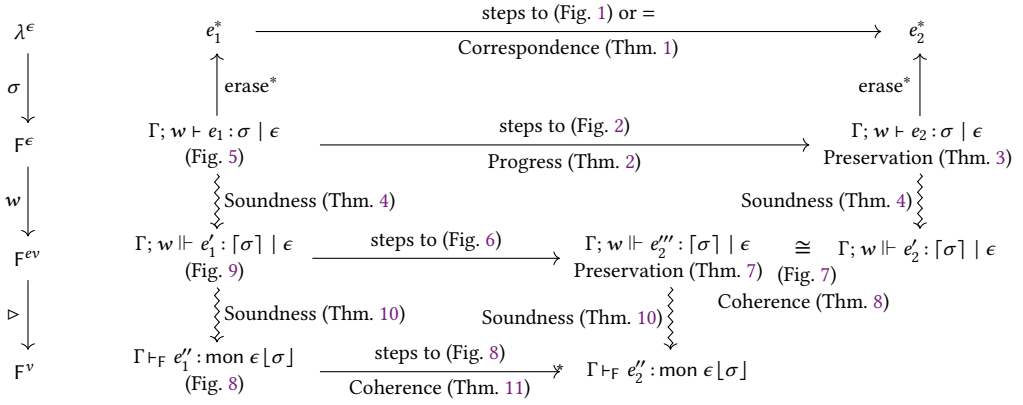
$\lambda^{\epsilon}$

$\sigma$

$\mathsf{F}^{\epsilon}$

$w$

$\mathsf{F}^{ev}$

$\triangleright$

$\mathsf{F}^{v}$

$e_1^*$ steps to (Fig. 1) or = Correspondence (Thm. 1) $e_2^*$

erase$^*$

erase$^*$

$\Gamma; w \vdash e_1 : \sigma \mid \epsilon$ (Fig. 5) steps to (Fig. 2) Progress (Thm. 2) $\Gamma; w \vdash e_2 : \sigma \mid \epsilon$ Preservation (Thm. 3)

Soundness (Thm. 4)

Soundness (Thm. 4)

$\Gamma; w \Vdash e_1' : \lceil \sigma \rceil \mid \epsilon$ (Fig. 9) steps to (Fig. 6) $\Gamma; w \Vdash e_2''' : \lceil \sigma \rceil \mid \epsilon$ Preservation (Thm. 7) $\cong$ (Fig. 7) Coherence (Thm. 8) $\Gamma; w \Vdash e_2' : \lceil \sigma \rceil \mid \epsilon$

Soundness (Thm. 10)

Soundness (Thm. 10)

$\Gamma \vdash_{\mathsf{F}} e_1'' : \mathsf{mon}\ \epsilon \lfloor \sigma \rfloor$ (Fig. 8) steps to (Fig. 8) Coherence (Thm. 11) $\Gamma \vdash_{\mathsf{F}} e_2'' : \mathsf{mon}\ \epsilon \lfloor \sigma \rfloor$